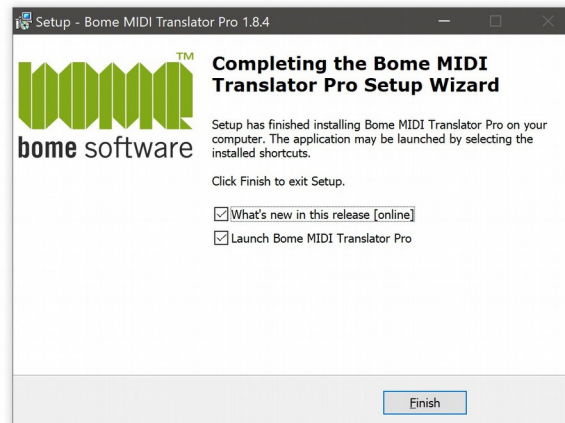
Setup - Bome MIDI Translator Pro 1.8.4

TM

bome software

Completing the Bome MIDI Translator Pro Setup Wizard

Setup has finished installing Bome MIDI Translator Pro on your computer. The application may be launched by selecting the installed shortcuts.

Click Finish to exit Setup.

☑ What's new in this release [online]

☑ Launch Bome MIDI Translator Pro

Finish